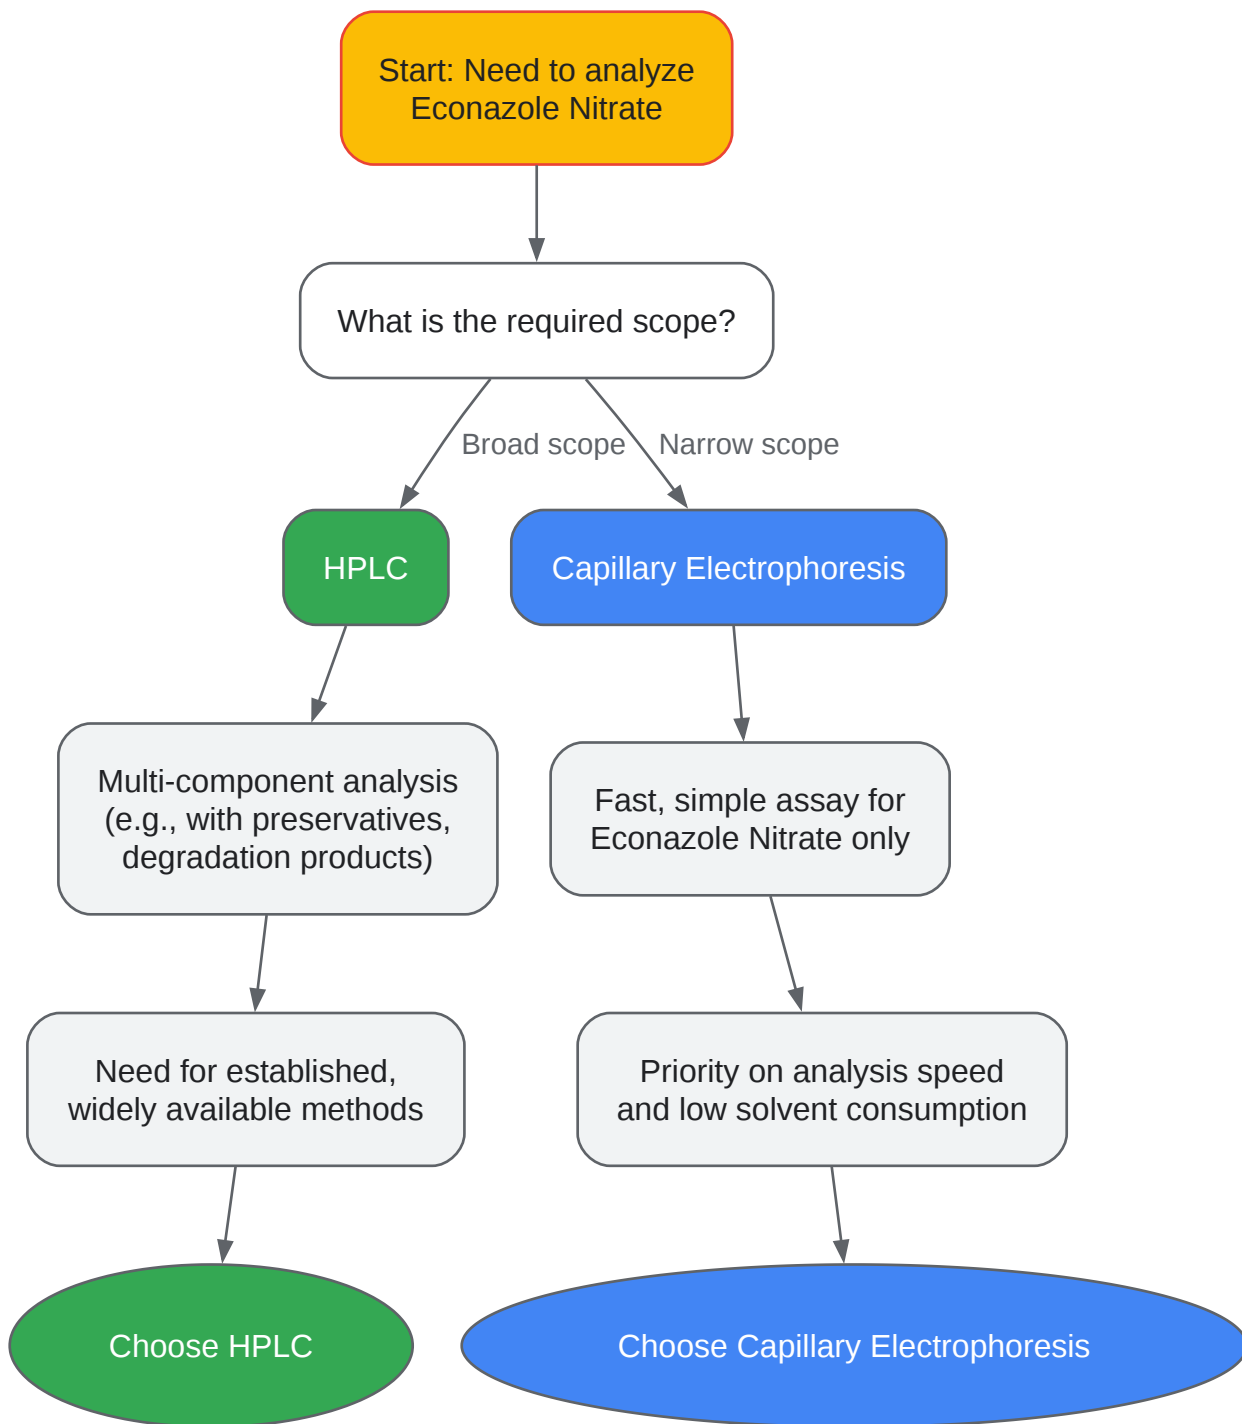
Start: Need to analyze Econazole Nitrate

What is the required scope?

Broad scope

Narrow scope

HPLC

Capillary Electrophoresis

Multi-component analysis (e.g., with preservatives, degradation products)

Fast, simple assay for Econazole Nitrate only

Need for established, widely available methods

Priority on analysis speed and low solvent consumption

Choose HPLC

Choose Capillary Electrophoresis